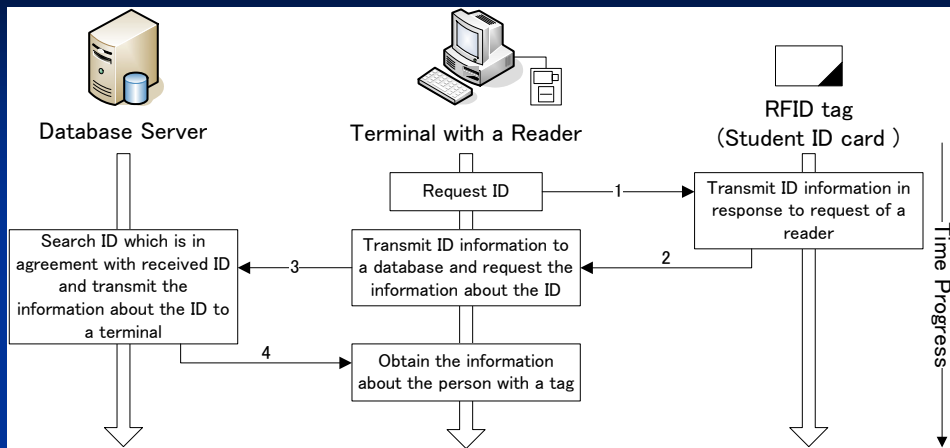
Database Server

Terminal with a Reader

RFID tag
(Student ID card )

Request ID

1

Transmit ID information in response to request of a reader

2

Transmit ID information to a database and request the information about the ID

3

Search ID which is in agreement with received ID and transmit the information about the ID to a terminal

4

Obtain the information about the person with a tag

Time Progress